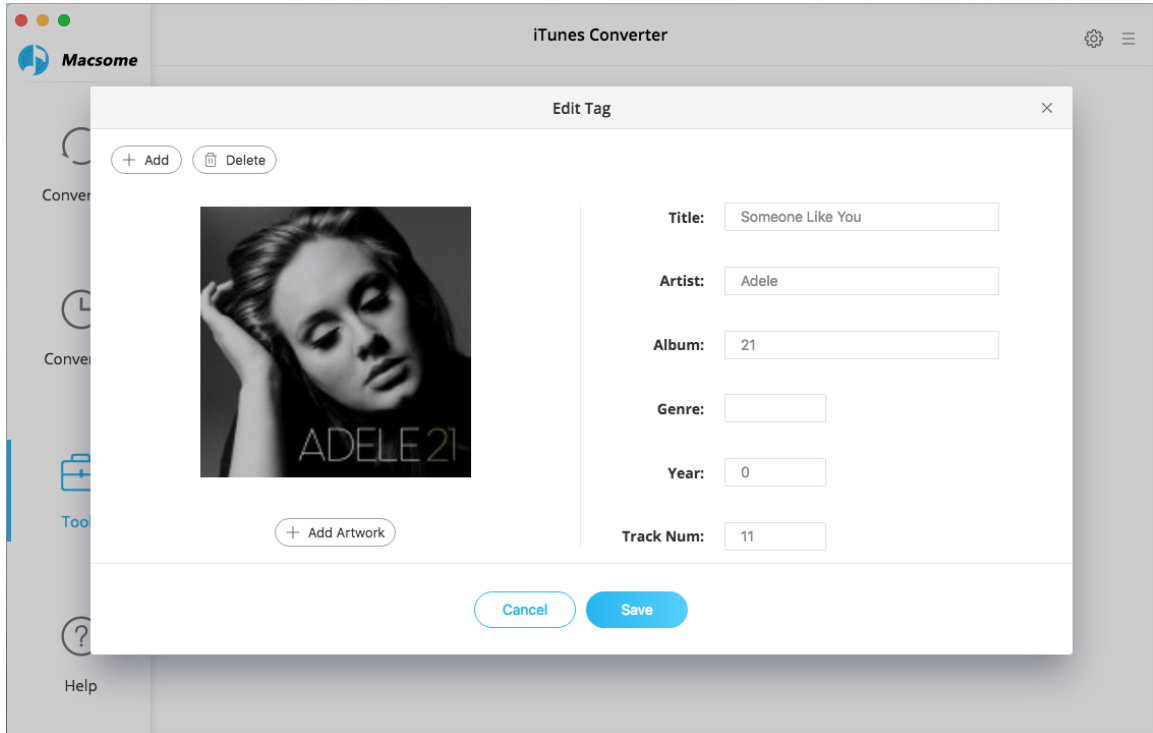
Macsome

iTunes Converter

Conver

Conver

Tool

Help

Edit Tag

+ Add

Delete

ADELE 21

+ Add Artwork

Title: Someone Like You

Artist: Adele

Album: 21

Genre:

Year: 0

Track Num: 11

Cancel

Save